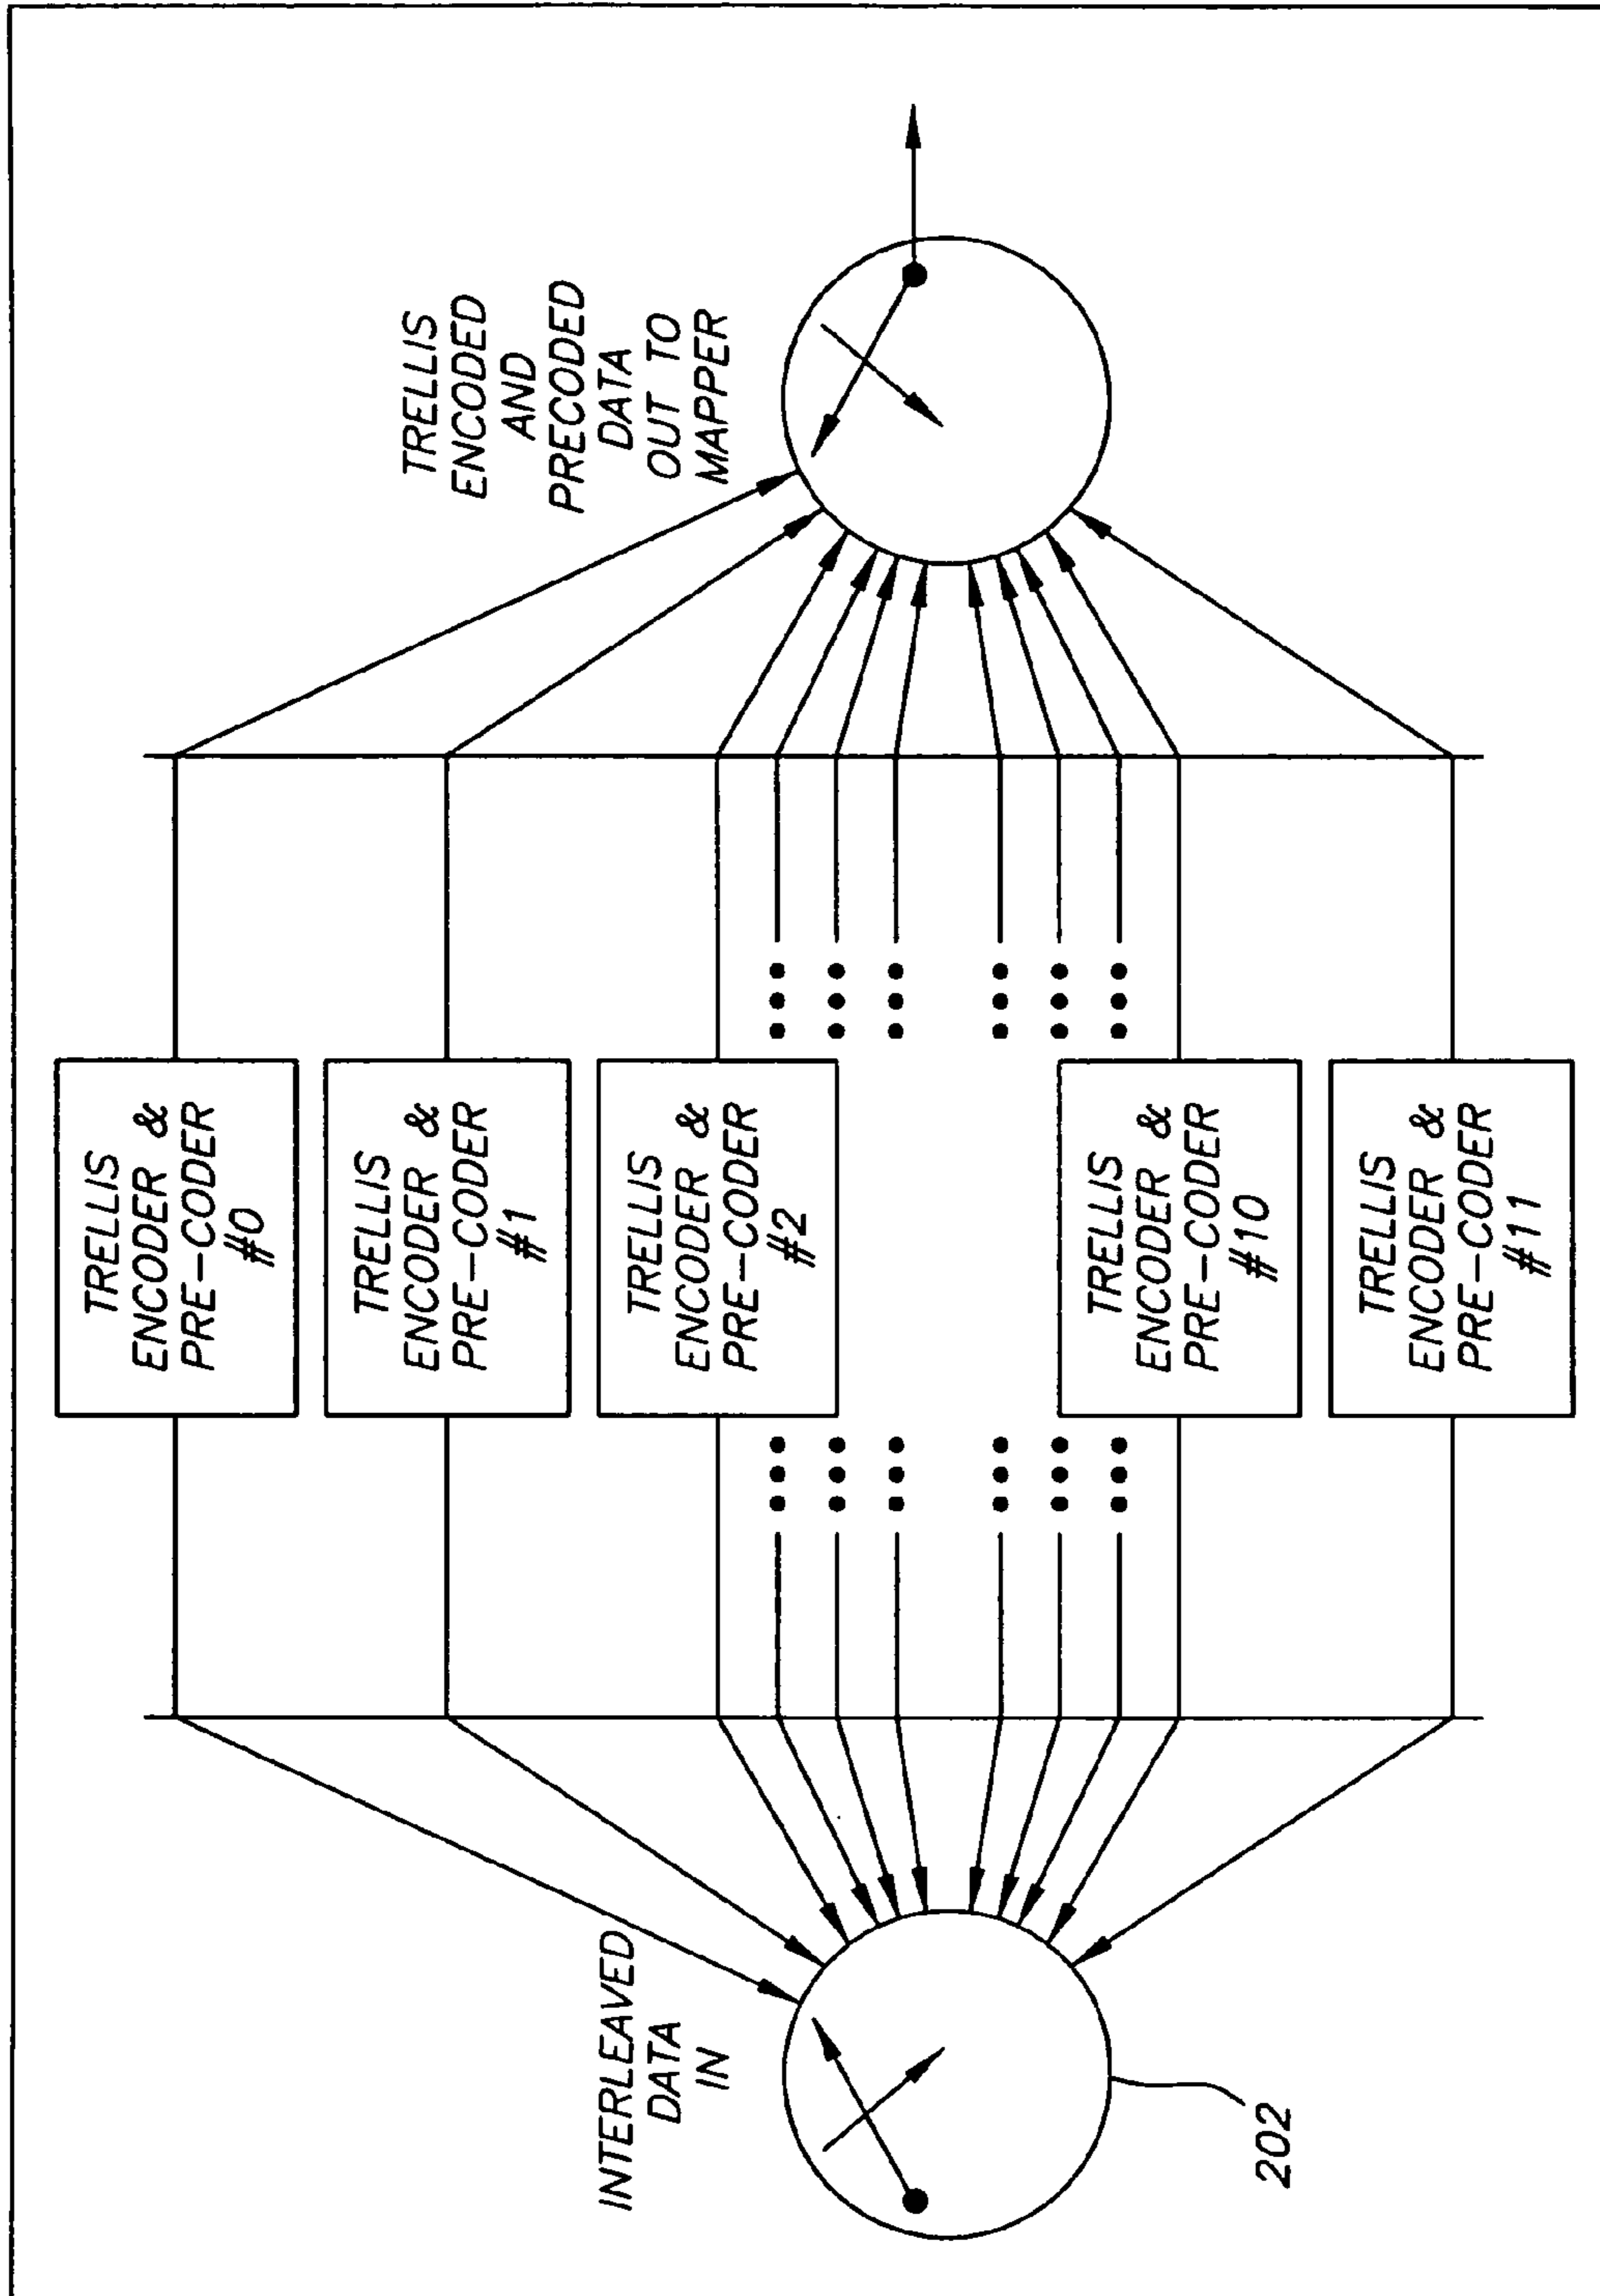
TRELLIS ENCODED AND PRECODED DATA OUT TO MAPPER

TRELLIS ENCODER & PRE-CODER #0

TRELLIS ENCODER & PRE-CODER #1

TRELLIS ENCODER & PRE-CODER #2

TRELLIS ENCODER & PRE-CODER #10

TRELLIS ENCODER & PRE-CODER #11

INTERLEAVED DATA IN

202